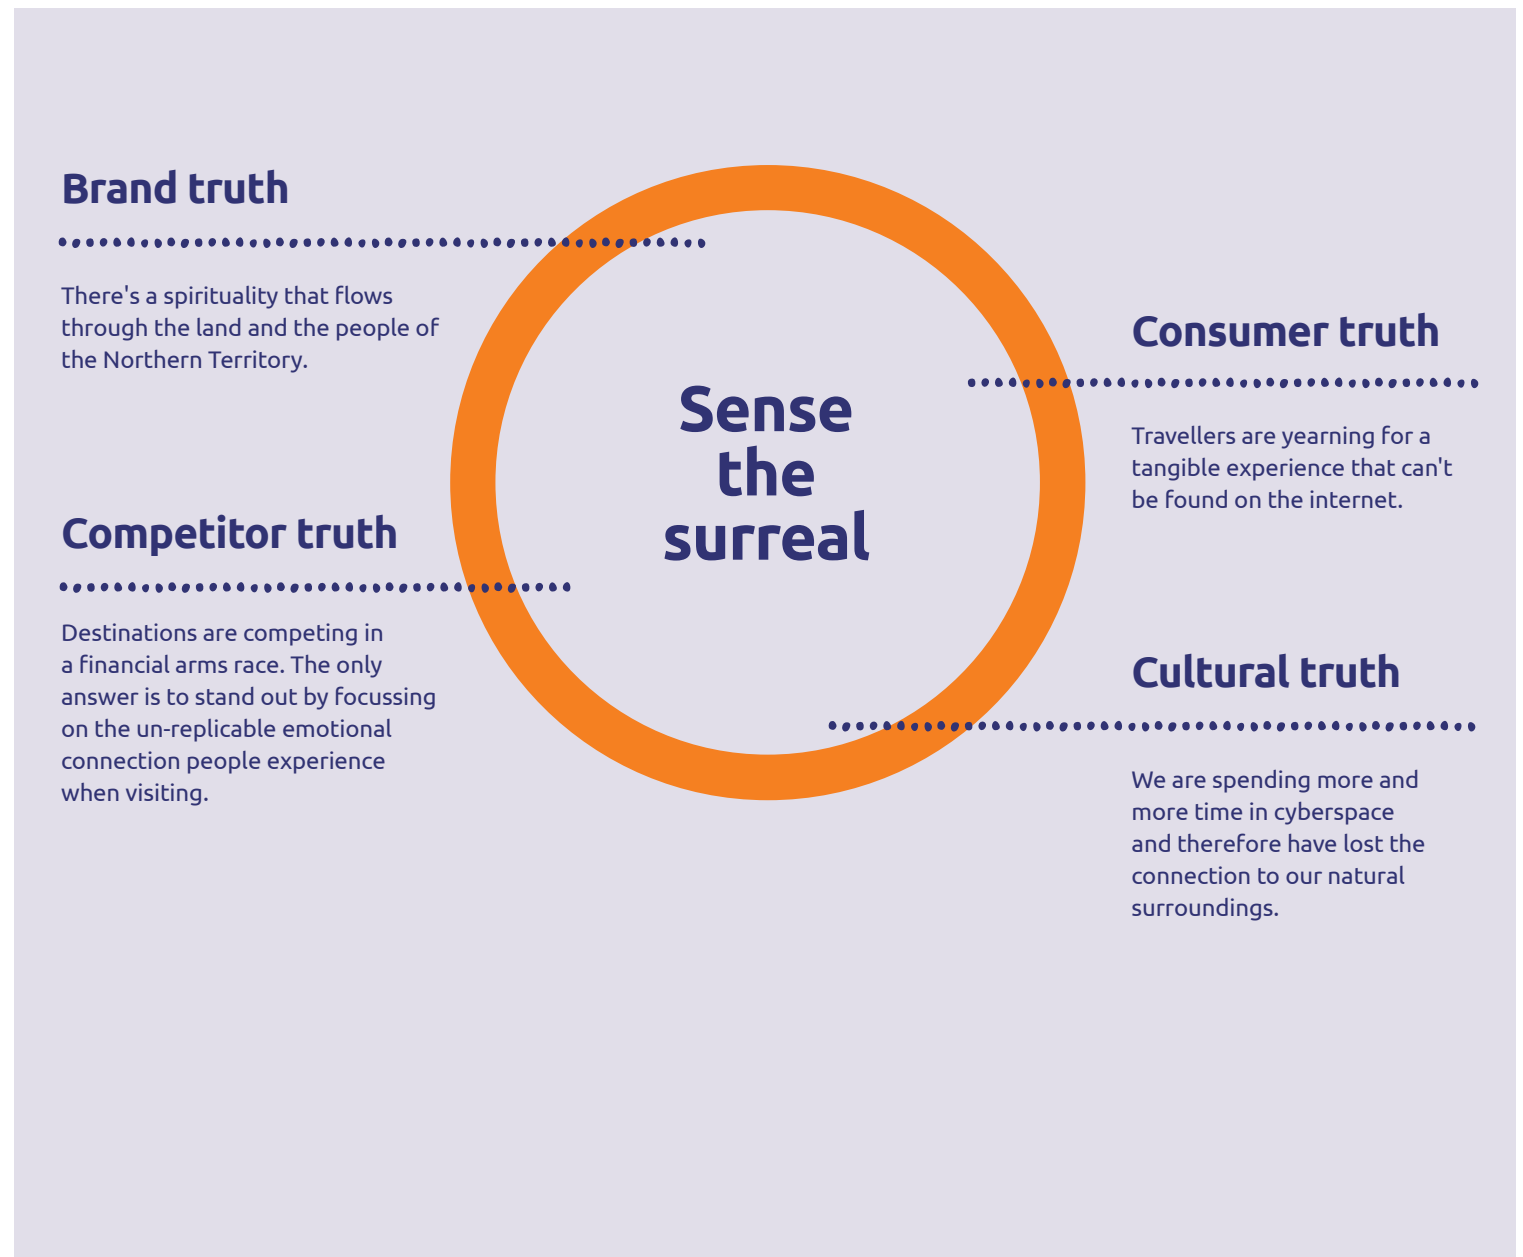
Brand truth

There's a spirituality that flows through the land and the people of the Northern Territory.

Sense the surreal

Consumer truth

Travellers are yearning for a tangible experience that can't be found on the internet.

Competitor truth

Destinations are competing in a financial arms race. The only answer is to stand out by focussing on the un-replicable emotional connection people experience when visiting.

Cultural truth

We are spending more and more time in cyberspace and therefore have lost the connection to our natural surroundings.